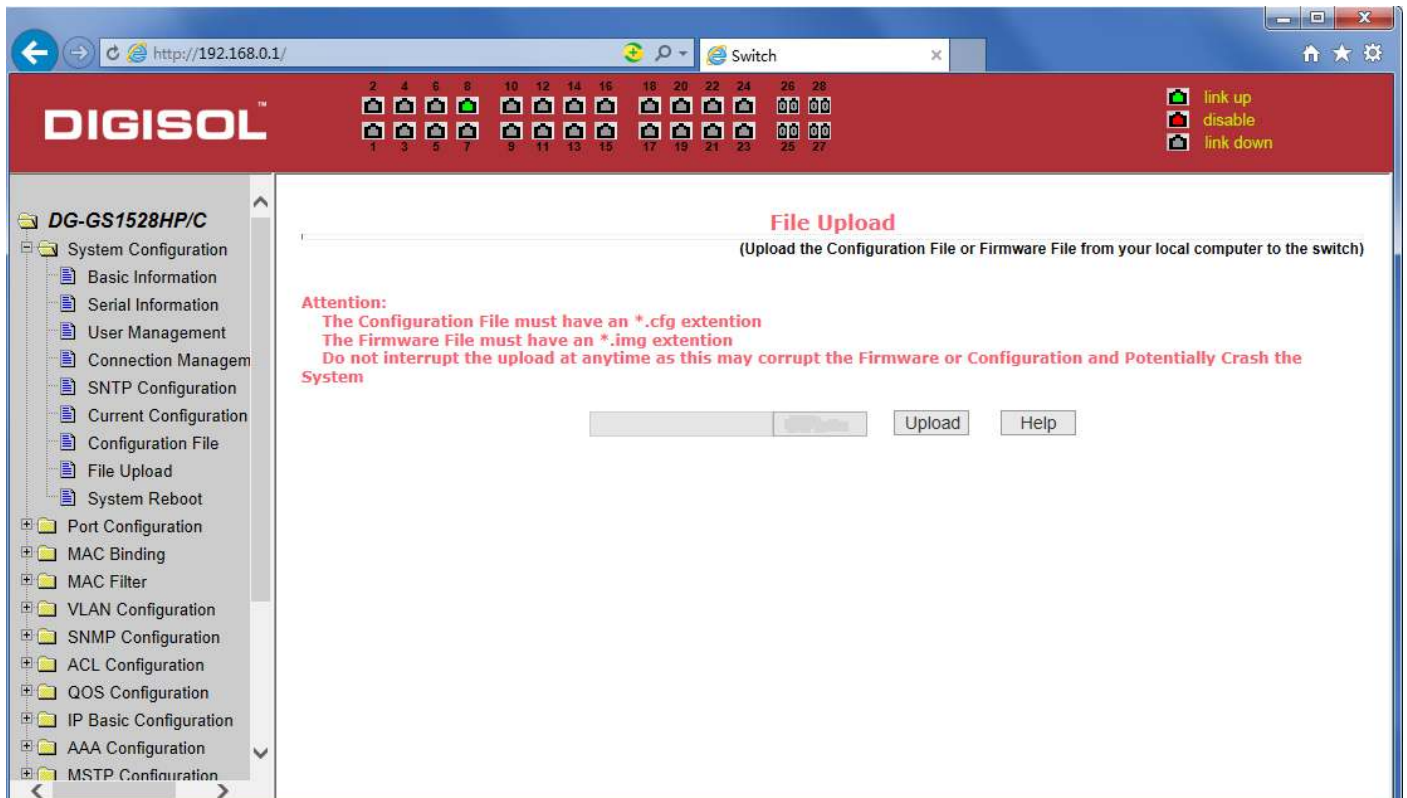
http://192.168.0.1/

Switch

DIGISOL

2 4 6 8 10 12 14 16 18 20 22 24 26 28

1 3 5 7 9 11 13 15 17 19 21 23 25 27

link up
disable
link down

DG-GS1528HP/C
System Configuration
Basic Information
Serial Information
User Management
Connection Managem
SNTP Configuration
Current Configuration
Configuration File
File Upload
System Reboot
Port Configuration
MAC Binding
MAC Filter
VLAN Configuration
SNMP Configuration
ACL Configuration
QOS Configuration
IP Basic Configuration
AAA Configuration
MSTP Configuration

File Upload

(Upload the Configuration File or Firmware File from your local computer to the switch)

Attention:
The Configuration File must have an *.cfg extention
The Firmware File must have an *.img extention
Do not interrupt the upload at anytime as this may corrupt the Firmware or Configuration and Potentially Crash the System

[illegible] Upload Help